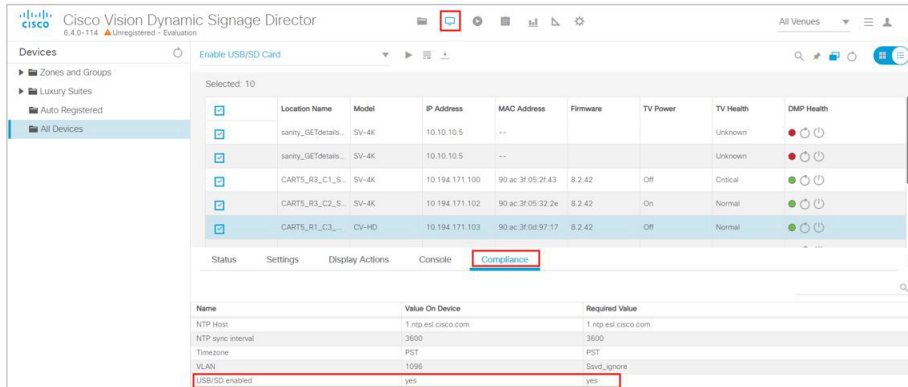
cisco Cisco Vision Dynamic Signage Director
6.4.0-114 Unregistered - Evaluation

All Venues

Devices

Zones and Groups
Luxury Suites
Auto Registered
All Devices

Enable USB/SD Card

Selected: 10

| | Location Name | Model | IP Address | MAC Address | Firmware | TV Power | TV Health | DMP Health |
|---|---|---|---|---|---|---|---|---|
| ☑ | sanity_GETdetails... | SV-4K | 10.10.10.5 | -- | | | Unknown | |
| ☑ | sanity_GETdetails... | SV-4K | 10.10.10.5 | -- | | | Unknown | |
| ☑ | CART5_R3_C1_S... | SV-4K | 10.194.171.100 | 90:ac:3f:05:2f:43 | 8.2.42 | Off | Critical | |
| ☑ | CART5_R3_C2_S... | SV-4K | 10.194.171.102 | 90:ac:3f:05:32:2e | 8.2.42 | On | Normal | |
| ☑ | CART5_R1_C3_... | CV-HD | 10.194.171.103 | 90:ac:3f:0d:97:17 | 8.2.42 | Off | Normal | |

Status Settings Display Actions Console Compliance

| Name | Value On Device | Required Value |
|---|---|---|
| NTP Host | 1.ntp.esl.cisco.com | 1.ntp.esl.cisco.com |
| NTP sync interval | 3600 | 3600 |
| Timezone | PST | PST |
| VLAN | 1096 | $svd_ignore |
| USB/SD enabled | yes | yes |